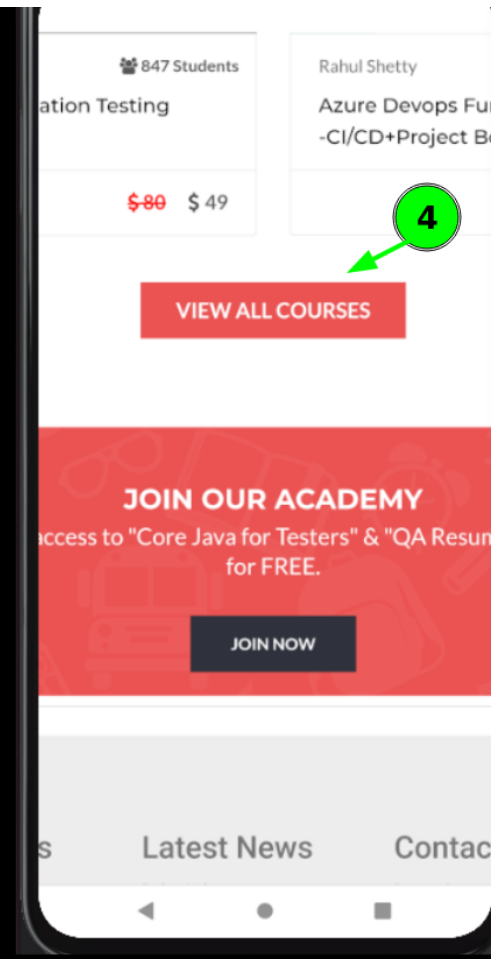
847 Students

ation Testing

~~$80~~ $ 49

Rahul Shetty

Azure Devops Fu
-CI/CD+Project B

4

VIEW ALL COURSES

JOIN OUR ACADEMY

access to "Core Java for Testers" & "QA Resu
for FREE.

JOIN NOW

s

Latest News

Contac